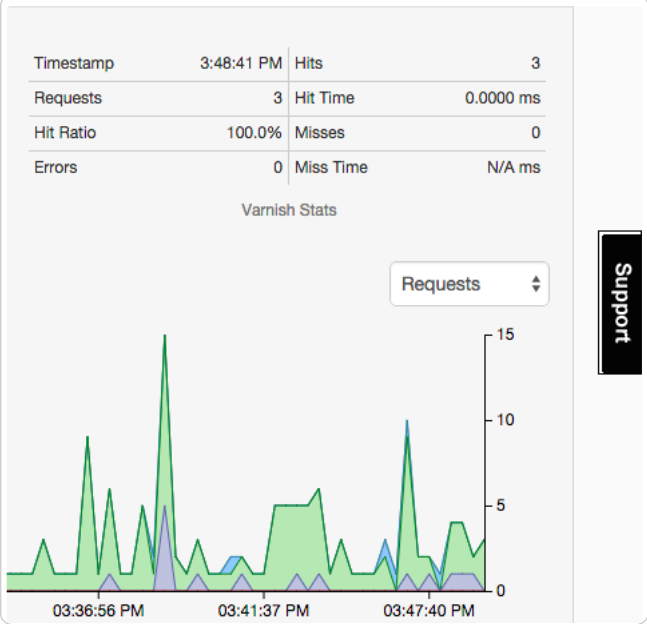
| Timestamp | 3:48:41 PM | Hits | 3 |
|---|---|---|---|
| Requests | 3 | Hit Time | 0.0000 ms |
| Hit Ratio | 100.0% | Misses | 0 |
| Errors | 0 | Miss Time | N/A ms |

Varnish Stats

Requests

Support

15
10
5
0

03:36:56 PM
03:41:37 PM
03:47:40 PM